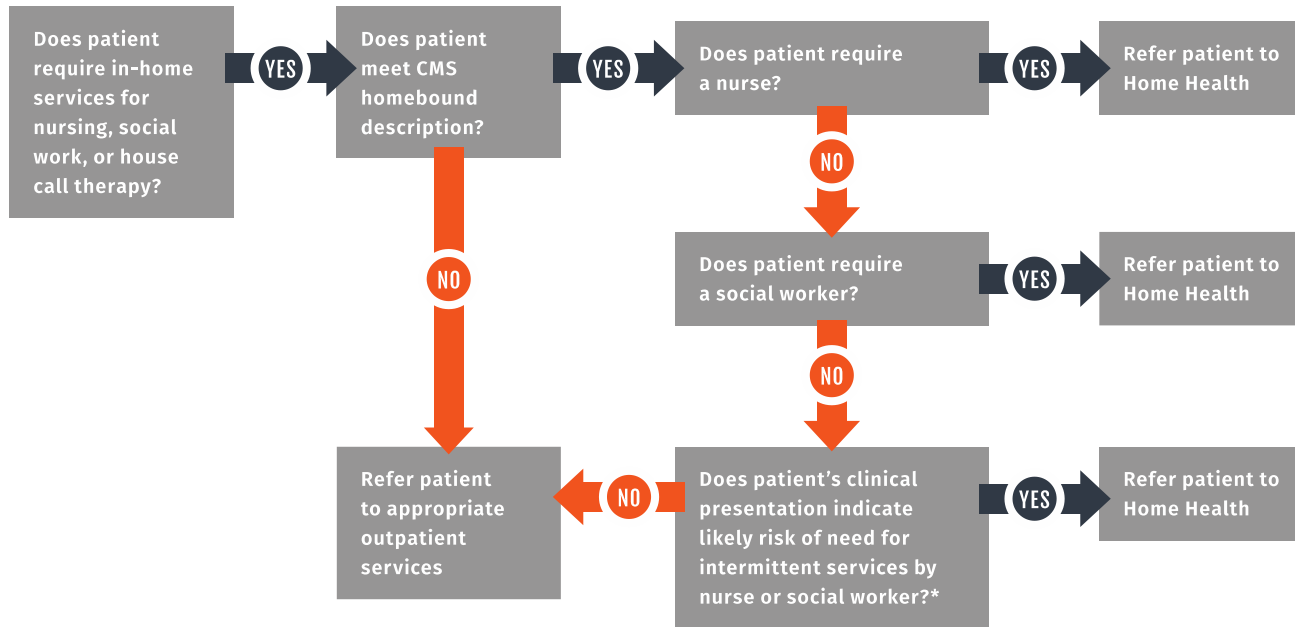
Does patient require in-home services for nursing, social work, or house call therapy?

YES

Does patient meet CMS homebound description?

YES

Does patient require a nurse?

YES

Refer patient to Home Health

NO

NO

Does patient require a social worker?

YES

Refer patient to Home Health

NO

Refer patient to appropriate outpatient services

NO

Does patient's clinical presentation indicate likely risk of need for intermittent services by nurse or social worker?*

YES

Refer patient to Home Health